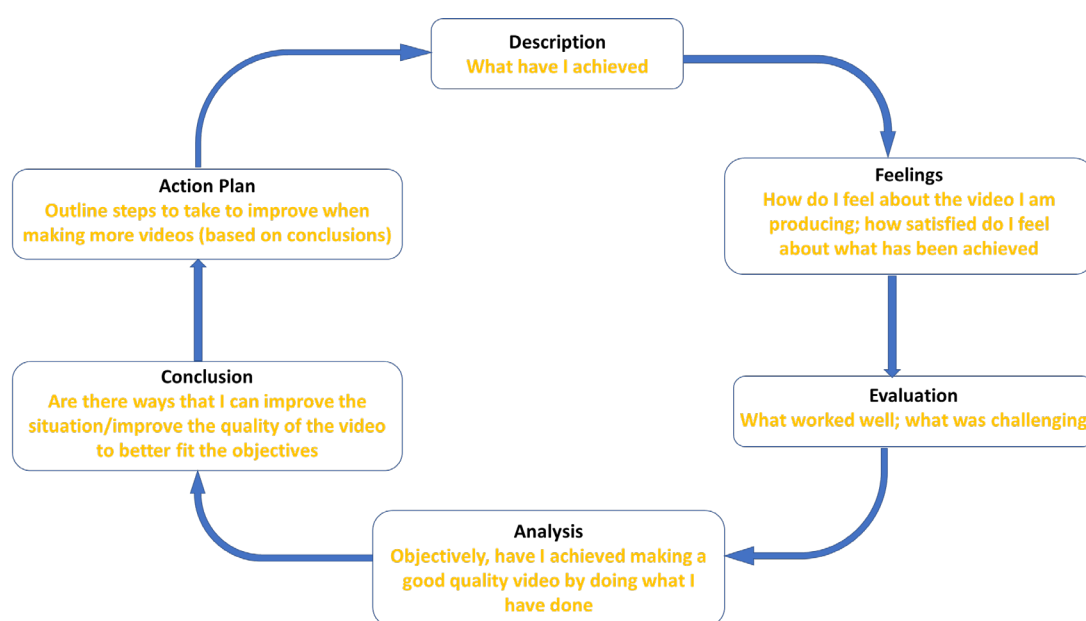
Description
What have I achieved

Feelings
How do I feel about the video I am producing; how satisfied do I feel about what has been achieved

Evaluation
What worked well; what was challenging

Analysis
Objectively, have I achieved making a good quality video by doing what I have done

Conclusion
Are there ways that I can improve the situation/improve the quality of the video to better fit the objectives

Action Plan
Outline steps to take to improve when making more videos (based on conclusions)